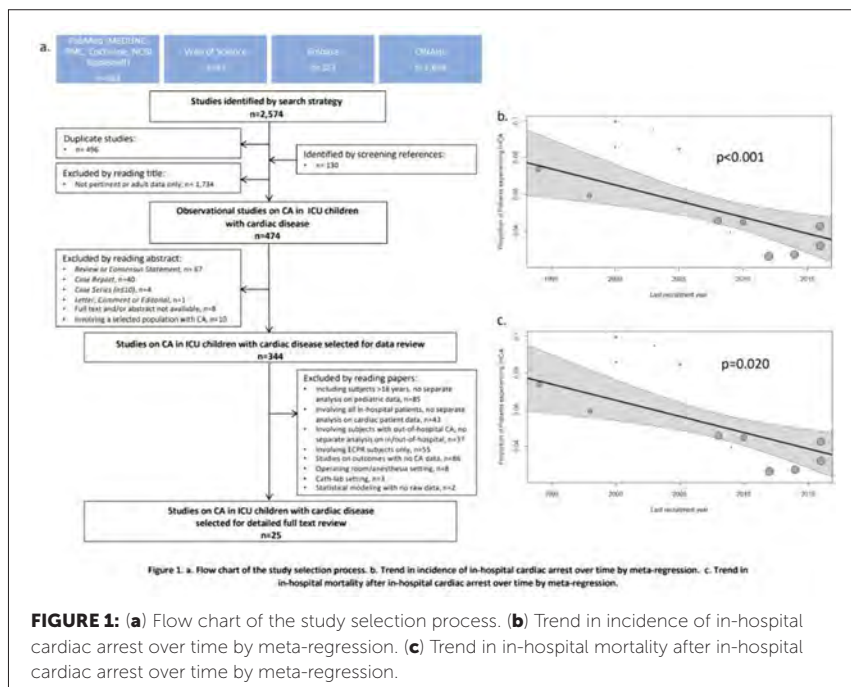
a.

PubMed (MEDLINE, PMC, CochLibs, NCBI Bookshelf) n=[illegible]

Web of Science n=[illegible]

Embase n=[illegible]

OVAzo n=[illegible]

Studies identified by search strategy
n=2,574

Duplicate studies:
• n= 496

Identified by screening references:
• n= 130

Excluded by reading title:
• Not pertinent or adult data only: n= 1,734

Observational studies on CA in ICU children with cardiac disease
n=474

Excluded by reading abstract:
• Review or Consensus Statement, n= 67
• Case Report, n=40
• Case Series (n≤10), n=4
• Letter, Comment or Editorial, n=1
• Full text and/or abstract not available, n=8
• Involving a selected population with CA, n= 10

Studies on CA in ICU children with cardiac disease selected for data review
n=344

Excluded by reading papers:
• Including subjects >18 years, no separate analysis on pediatric data, n=85
• Involving all in-hospital patients, no separate analysis on cardiac patient data, n=43
• Involving subjects with out-of-hospital CA, no separate analysis on in/out-of-hospital, n=37
• Involving ECPR subjects only, n=55
• Studies on outcomes with no CA data, n=86
• Operating room/anesthesia setting, n=8
• Cath-lab setting, n=3
• Statistical modeling with no raw data, n=2

Studies on CA in ICU children with cardiac disease selected for detailed full text review
n=25

b.
p<0.001
Proportion of Patients experiencing IHCA
Last recruitment year

c.
p=0.020
Proportion of Patients experiencing IHCA
Last recruitment year

Figure 1. a. Flow chart of the study selection process. b. Trend in incidence of in-hospital cardiac arrest over time by meta-regression. c. Trend in in-hospital mortality after in-hospital cardiac arrest over time by meta-regression.

FIGURE 1: (a) Flow chart of the study selection process. (b) Trend in incidence of in-hospital cardiac arrest over time by meta-regression. (c) Trend in in-hospital mortality after in-hospital cardiac arrest over time by meta-regression.